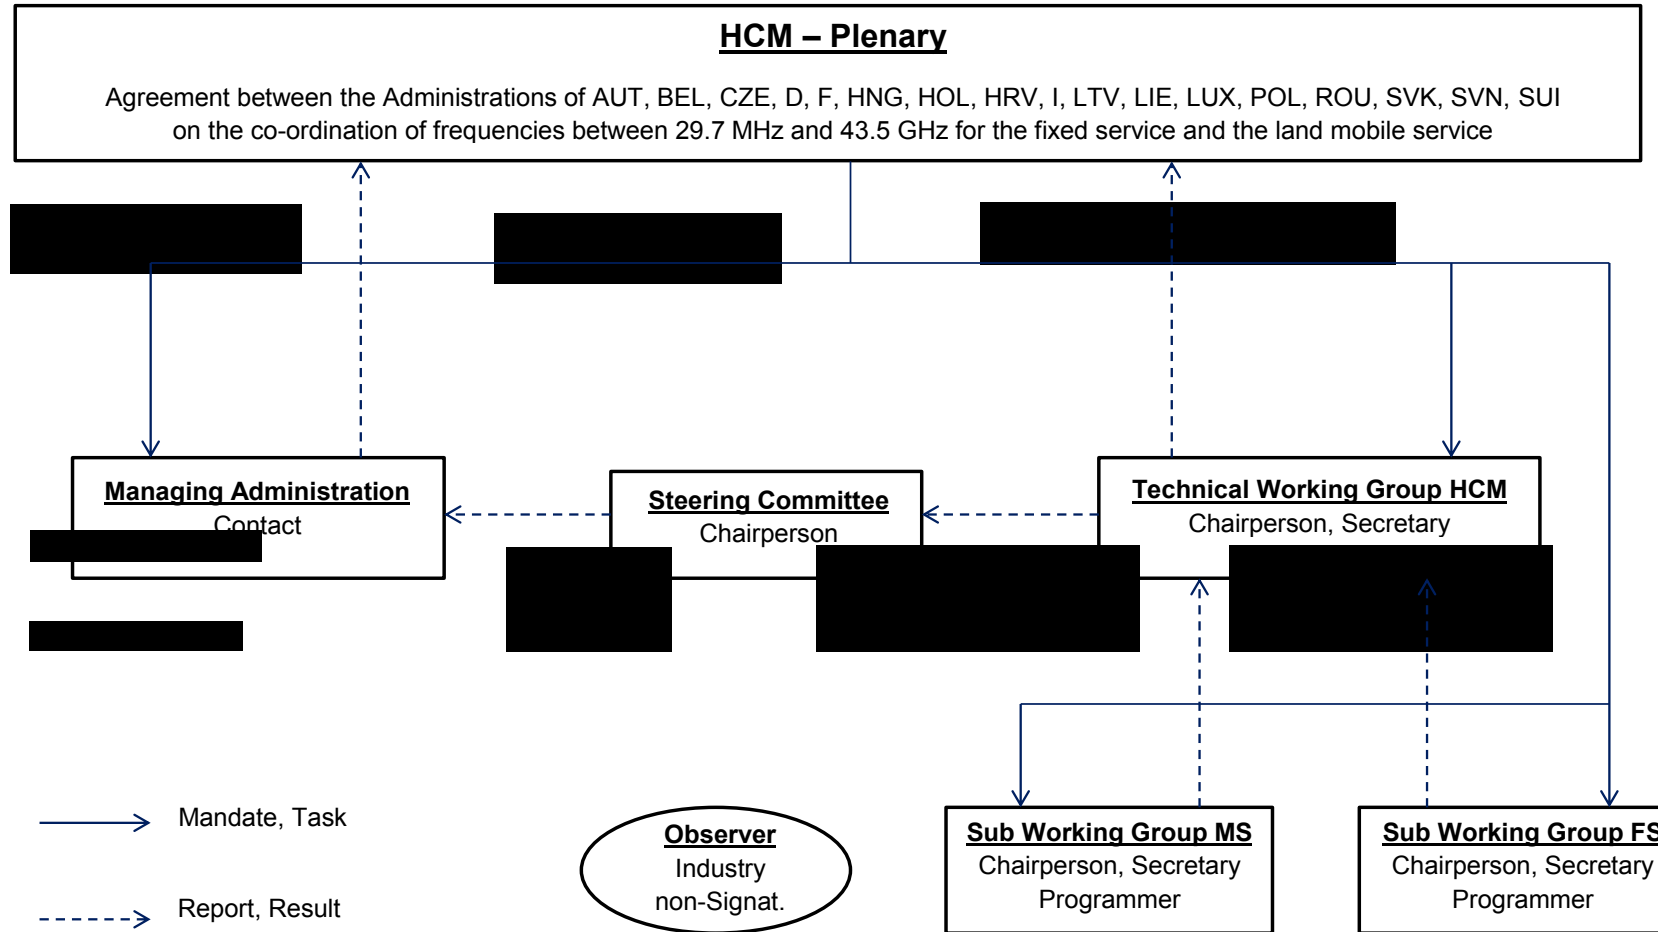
HCM – Plenary

Agreement between the Administrations of AUT, BEL, CZE, D, F, HNG, HOL, HRV, I, LTV, LIE, LUX, POL, ROU, SVK, SVN, SUI on the co-ordination of frequencies between 29.7 MHz and 43.5 GHz for the fixed service and the land mobile service

Managing Administration
Contact

Steering Committee
Chairperson

Technical Working Group HCM
Chairperson, Secretary

Mandate, Task

Report, Result

Observer
Industry
non-Signat.

Sub Working Group MS
Chairperson, Secretary
Programmer

Sub Working Group FS
Chairperson, Secretary
Programmer